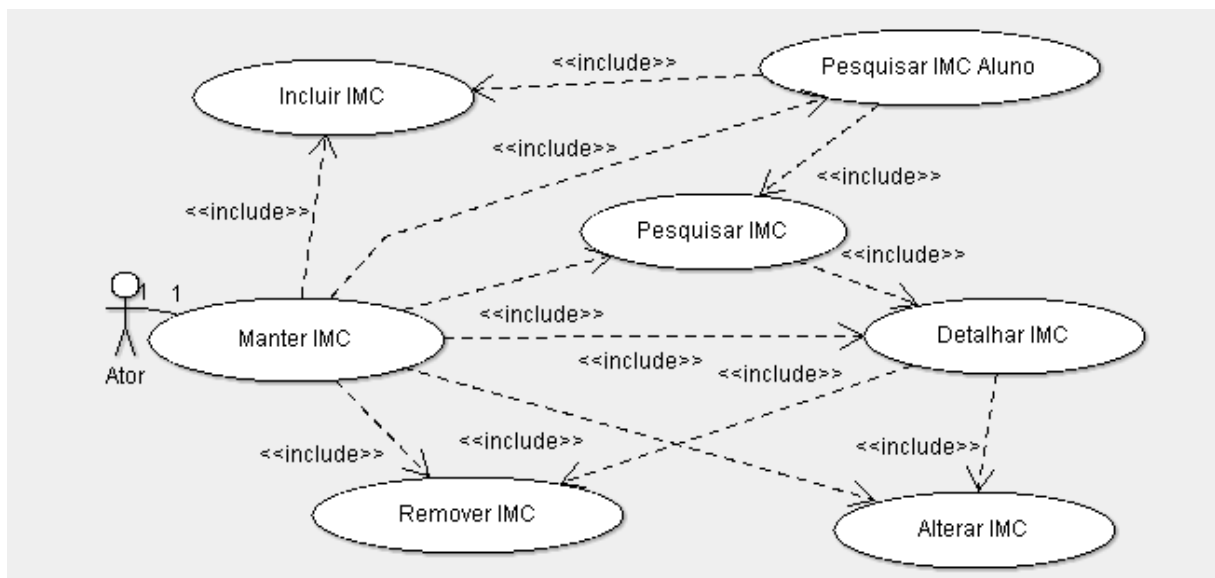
<<include>>

Pesquisar IMC Aluno

Incluir IMC

<<include>>

<<include>>

<<include>>

Pesquisar IMC

<<include>>

1 1

Manter IMC

<<include>>

Detalhar IMC

Ator

<<include>>

<<include>>

<<include>>

<<include>>

<<include>>

Remover IMC

Alterar IMC